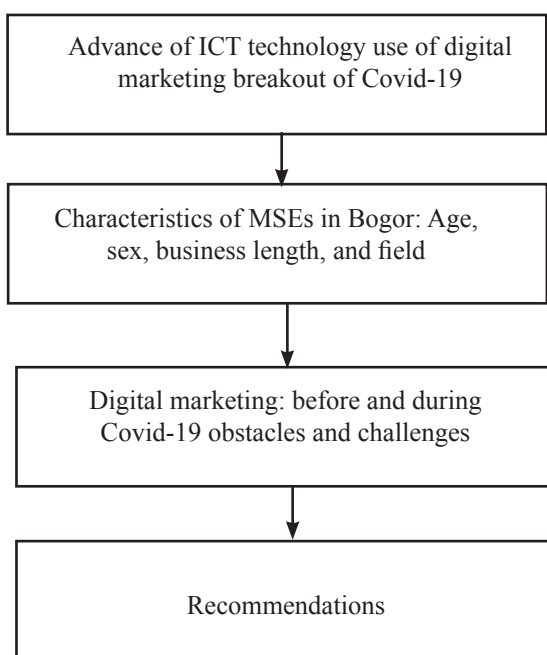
Advance of ICT technology use of digital marketing breakout of Covid-19

Characteristics of MSEs in Bogor: Age, sex, business length, and field

Digital marketing: before and during Covid-19 obstacles and challenges

Recommendations